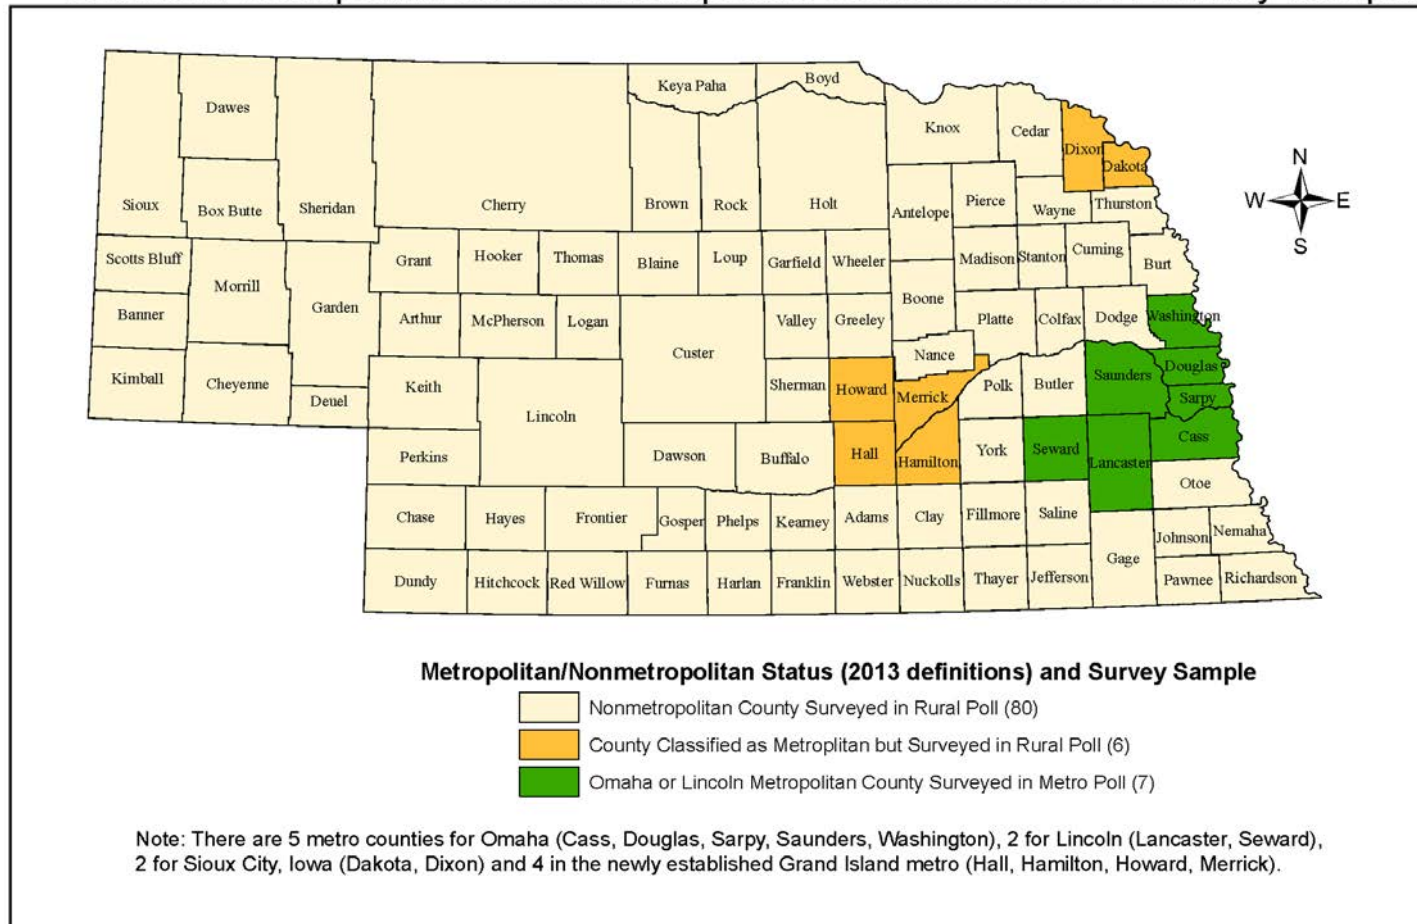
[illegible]

Keya Paha
Boyd
Dawes
Knox
Cedar
Dixon
Dakota
Sioux
Box Butte
Sheridan
Cherry
Brown
Rock
Holt
Antelope
Pierce
Wayne
Thurston
Scotts Bluff
Grant
Hooker
Thomas
Blaine
Loup
Garfield
Wheeler
Madison
Stanton
Cuming
Burt
Morrill
Garden
Banner
Arthur
McPherson
Logan
Valley
Greeley
Boone
Platte
Colfax
Dodge
Washington
Custer
Nance
Kimball
Cheyenne
Deuel
Keith
Sherman
Howard
Merrick
Polk
Butler
Saunders
Douglas
Lincoln
Sarpy
Cass
Perkins
Dawson
Buffalo
Hall
Hamilton
York
Seward
Lancaster
Otoe
Chase
Hayes
Frontier
Gosper
Phelps
Kearney
Adams
Clay
Fillmore
Saline
Johnson
Nemaha
Gage
Dundy
Hitchcock
Red Willow
Furnas
Harlan
Franklin
Webster
Nuckolls
Thayer
Jefferson
Pawnee
Richardson

N
W
E
S

Metropolitan/Nonmetropolitan Status (2013 definitions) and Survey Sample
Nonmetropolitan County Surveyed in Rural Poll (80)
County Classified as Metroplitan but Surveyed in Rural Poll (6)
Omaha or Lincoln Metropolitan County Surveyed in Metro Poll (7)

Note: There are 5 metro counties for Omaha (Cass, Douglas, Sarpy, Saunders, Washington), 2 for Lincoln (Lancaster, Seward), 2 for Sioux City, Iowa (Dakota, Dixon) and 4 in the newly established Grand Island metro (Hall, Hamilton, Howard, Merrick).